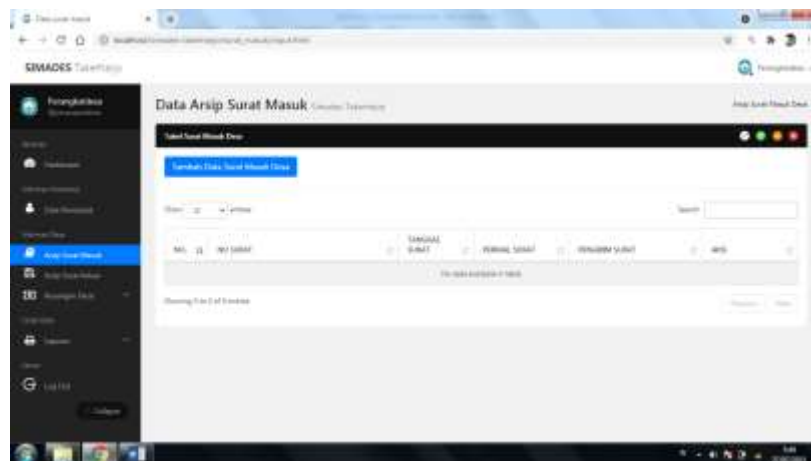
SIMADES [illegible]

Data Arsip Surat Masuk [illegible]

Tabel Surat Masuk Desa

Tambah Data Surat Masuk Desa

Show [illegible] entries

Search:

| NO. | NO SURAT | TANGGAL SURAT | PERIHAL SURAT | PENGIRIM SURAT | AKSI |
|---|---|---|---|---|---|
| No data available in table | | | | | |

Showing 0 to 0 of 0 entries

Previous Next

Arsip Surat Masuk

Arsip Surat Keluar

Logout

Collapse